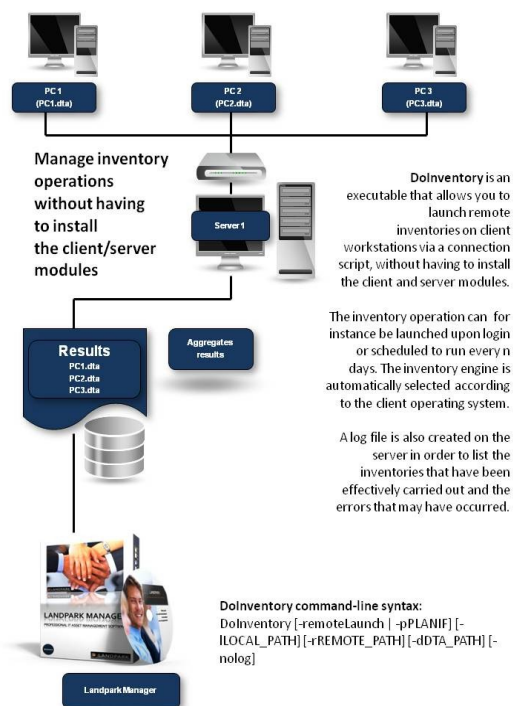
PC 1
(PC1.dta)

PC 2
(PC2.dta)

PC 3
(PC3.dta)

Manage inventory operations without having to install the client/server modules

Server 1

DoInventory is an executable that allows you to launch remote inventories on client workstations via a connection script, without having to install the client and server modules.

The inventory operation can for instance be launched upon login or scheduled to run every n days. The inventory engine is automatically selected according to the client operating system.

A log file is also created on the server in order to list the inventories that have been effectively carried out and the errors that may have occurred.

Results
PC1.dta
PC2.dta
PC3.dta

Aggregates results

LANDPARK MANAGER

Landpark Manager

DoInventory command-line syntax:
DoInventory [-remoteLaunch | -pPLANIF] [-lLOCAL_PATH] [-rREMOTE_PATH] [-dDTA_PATH] [-nolog]